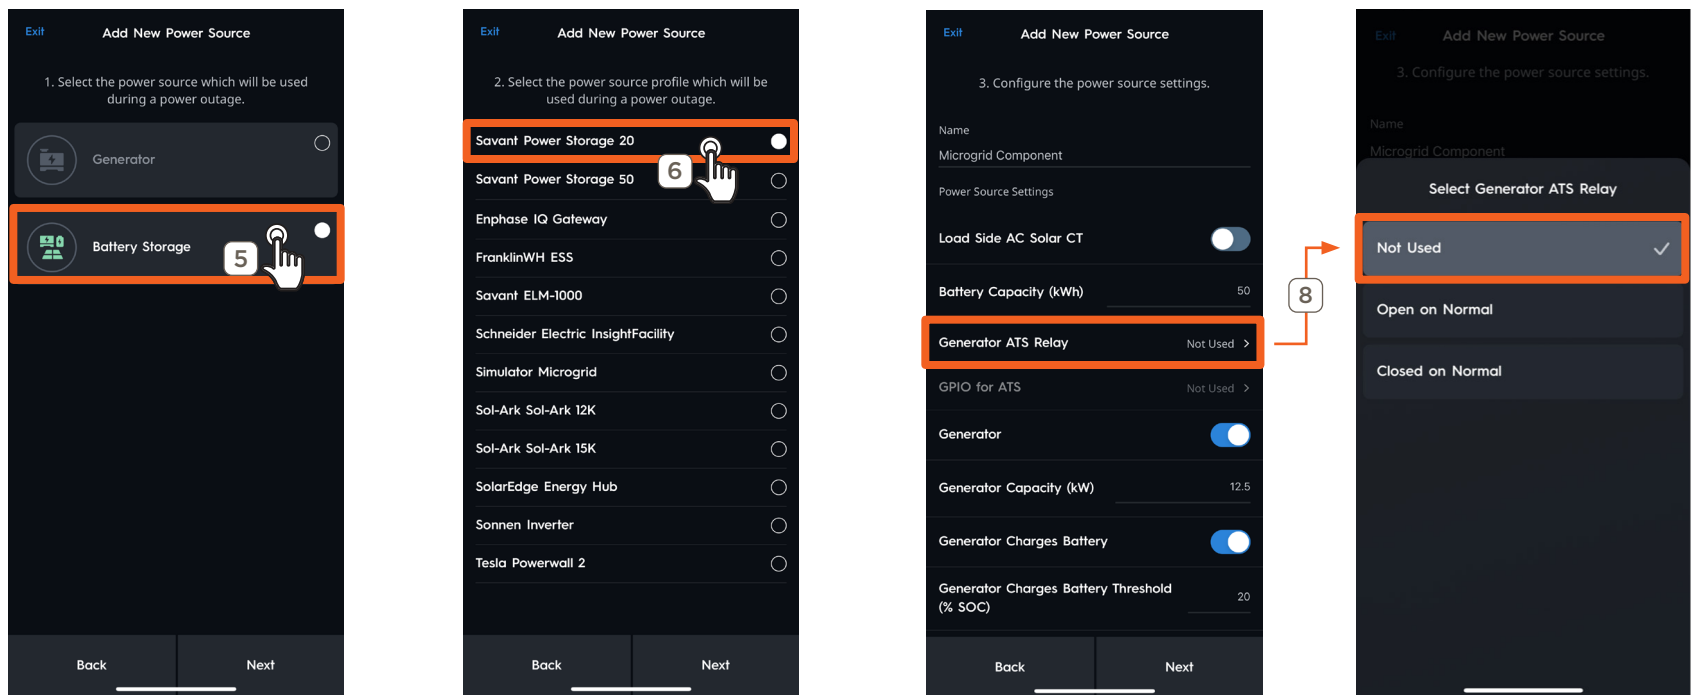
Exit Add New Power Source

1. Select the power source which will be used during a power outage.

Generator

Battery Storage

5

Back Next

Exit Add New Power Source

2. Select the power source profile which will be used during a power outage.

Savant Power Storage 20

6

Savant Power Storage 50

Enphase IQ Gateway

FranklinWH ESS

Savant ELM-1000

Schneider Electric InsightFacility

Simulator Microgrid

Sol-Ark Sol-Ark 12K

Sol-Ark Sol-Ark 15K

SolarEdge Energy Hub

Sonnen Inverter

Tesla Powerwall 2

Back Next

Exit Add New Power Source

3. Configure the power source settings.

Name

Microgrid Component

Power Source Settings

Load Side AC Solar CT

Battery Capacity (kWh) 50

Generator ATS Relay Not Used >

GPIO for ATS Not Used >

Generator

Generator Capacity (kW) 12.5

Generator Charges Battery

Generator Charges Battery Threshold (% SOC) 20

Back Next

8

Exit Add New Power Source

3. Configure the power source settings.

Name

Microgrid Component

Select Generator ATS Relay

Not Used

Open on Normal

Closed on Normal